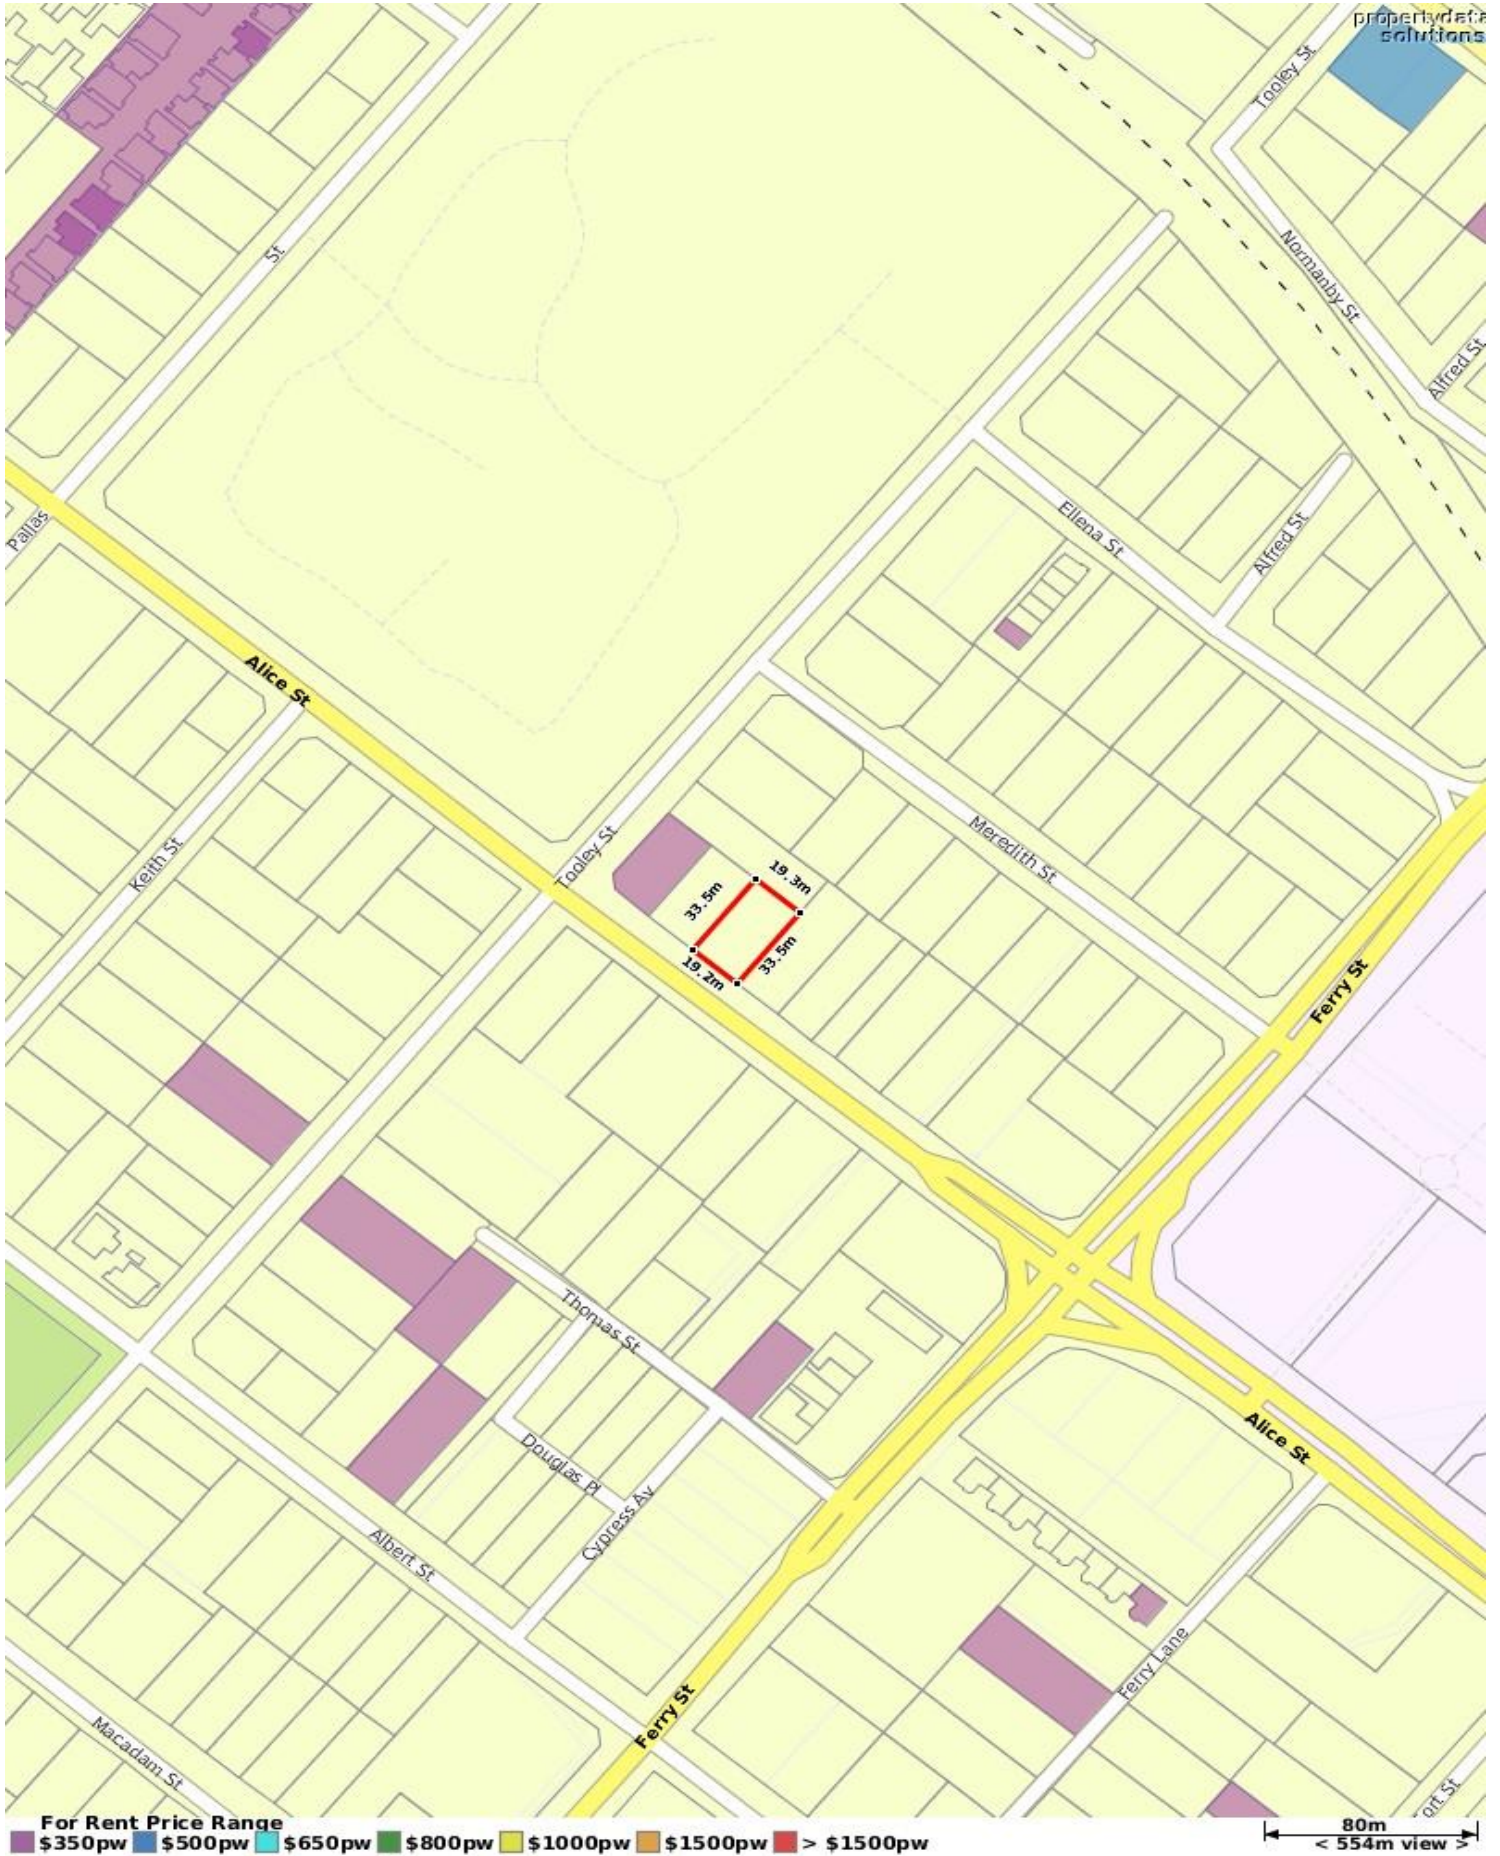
propertydata solutions

Tooley St
St
Normanby St
Alfred St
Pallas
Ellena St
Alfred St
Alice St
Meredith St
Keith St
Tooley St
19.3m
33.5m
33.5m
19.2m
Ferry St
Thomas St
Alice St
Douglas Pl
Cypress Av
Albert St
Ferry Lane
Ferry St
Macadam St
ort St

For Rent Price Range
$350pw $500pw $650pw $800pw $1000pw $1500pw > $1500pw
80m
< 554m view >